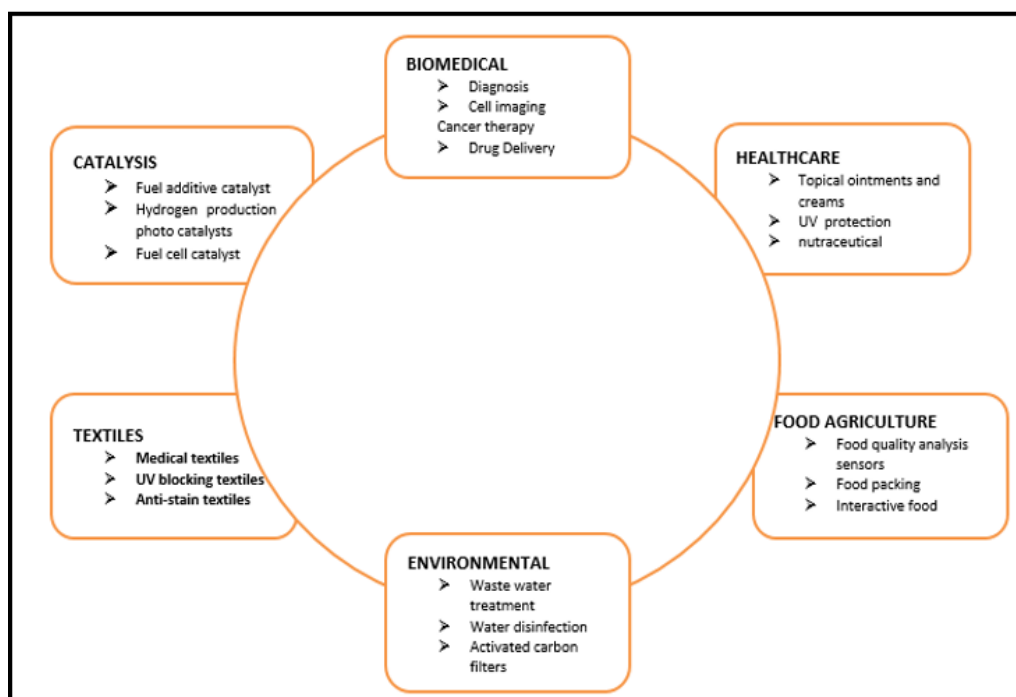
BIOMEDICAL
➤ Diagnosis
➤ Cell imaging
Cancer therapy
➤ Drug Delivery

CATALYSIS
➤ Fuel additive catalyst
➤ Hydrogen production photo catalysts
➤ Fuel cell catalyst

HEALTHCARE
➤ Topical ointments and creams
➤ UV protection
➤ nutraceutical

TEXTILES
➤ Medical textiles
➤ UV blocking textiles
➤ Anti-stain textiles

FOOD AGRICULTURE
➤ Food quality analysis sensors
➤ Food packing
➤ Interactive food

ENVIRONMENTAL
➤ Waste water treatment
➤ Water disinfection
➤ Activated carbon filters